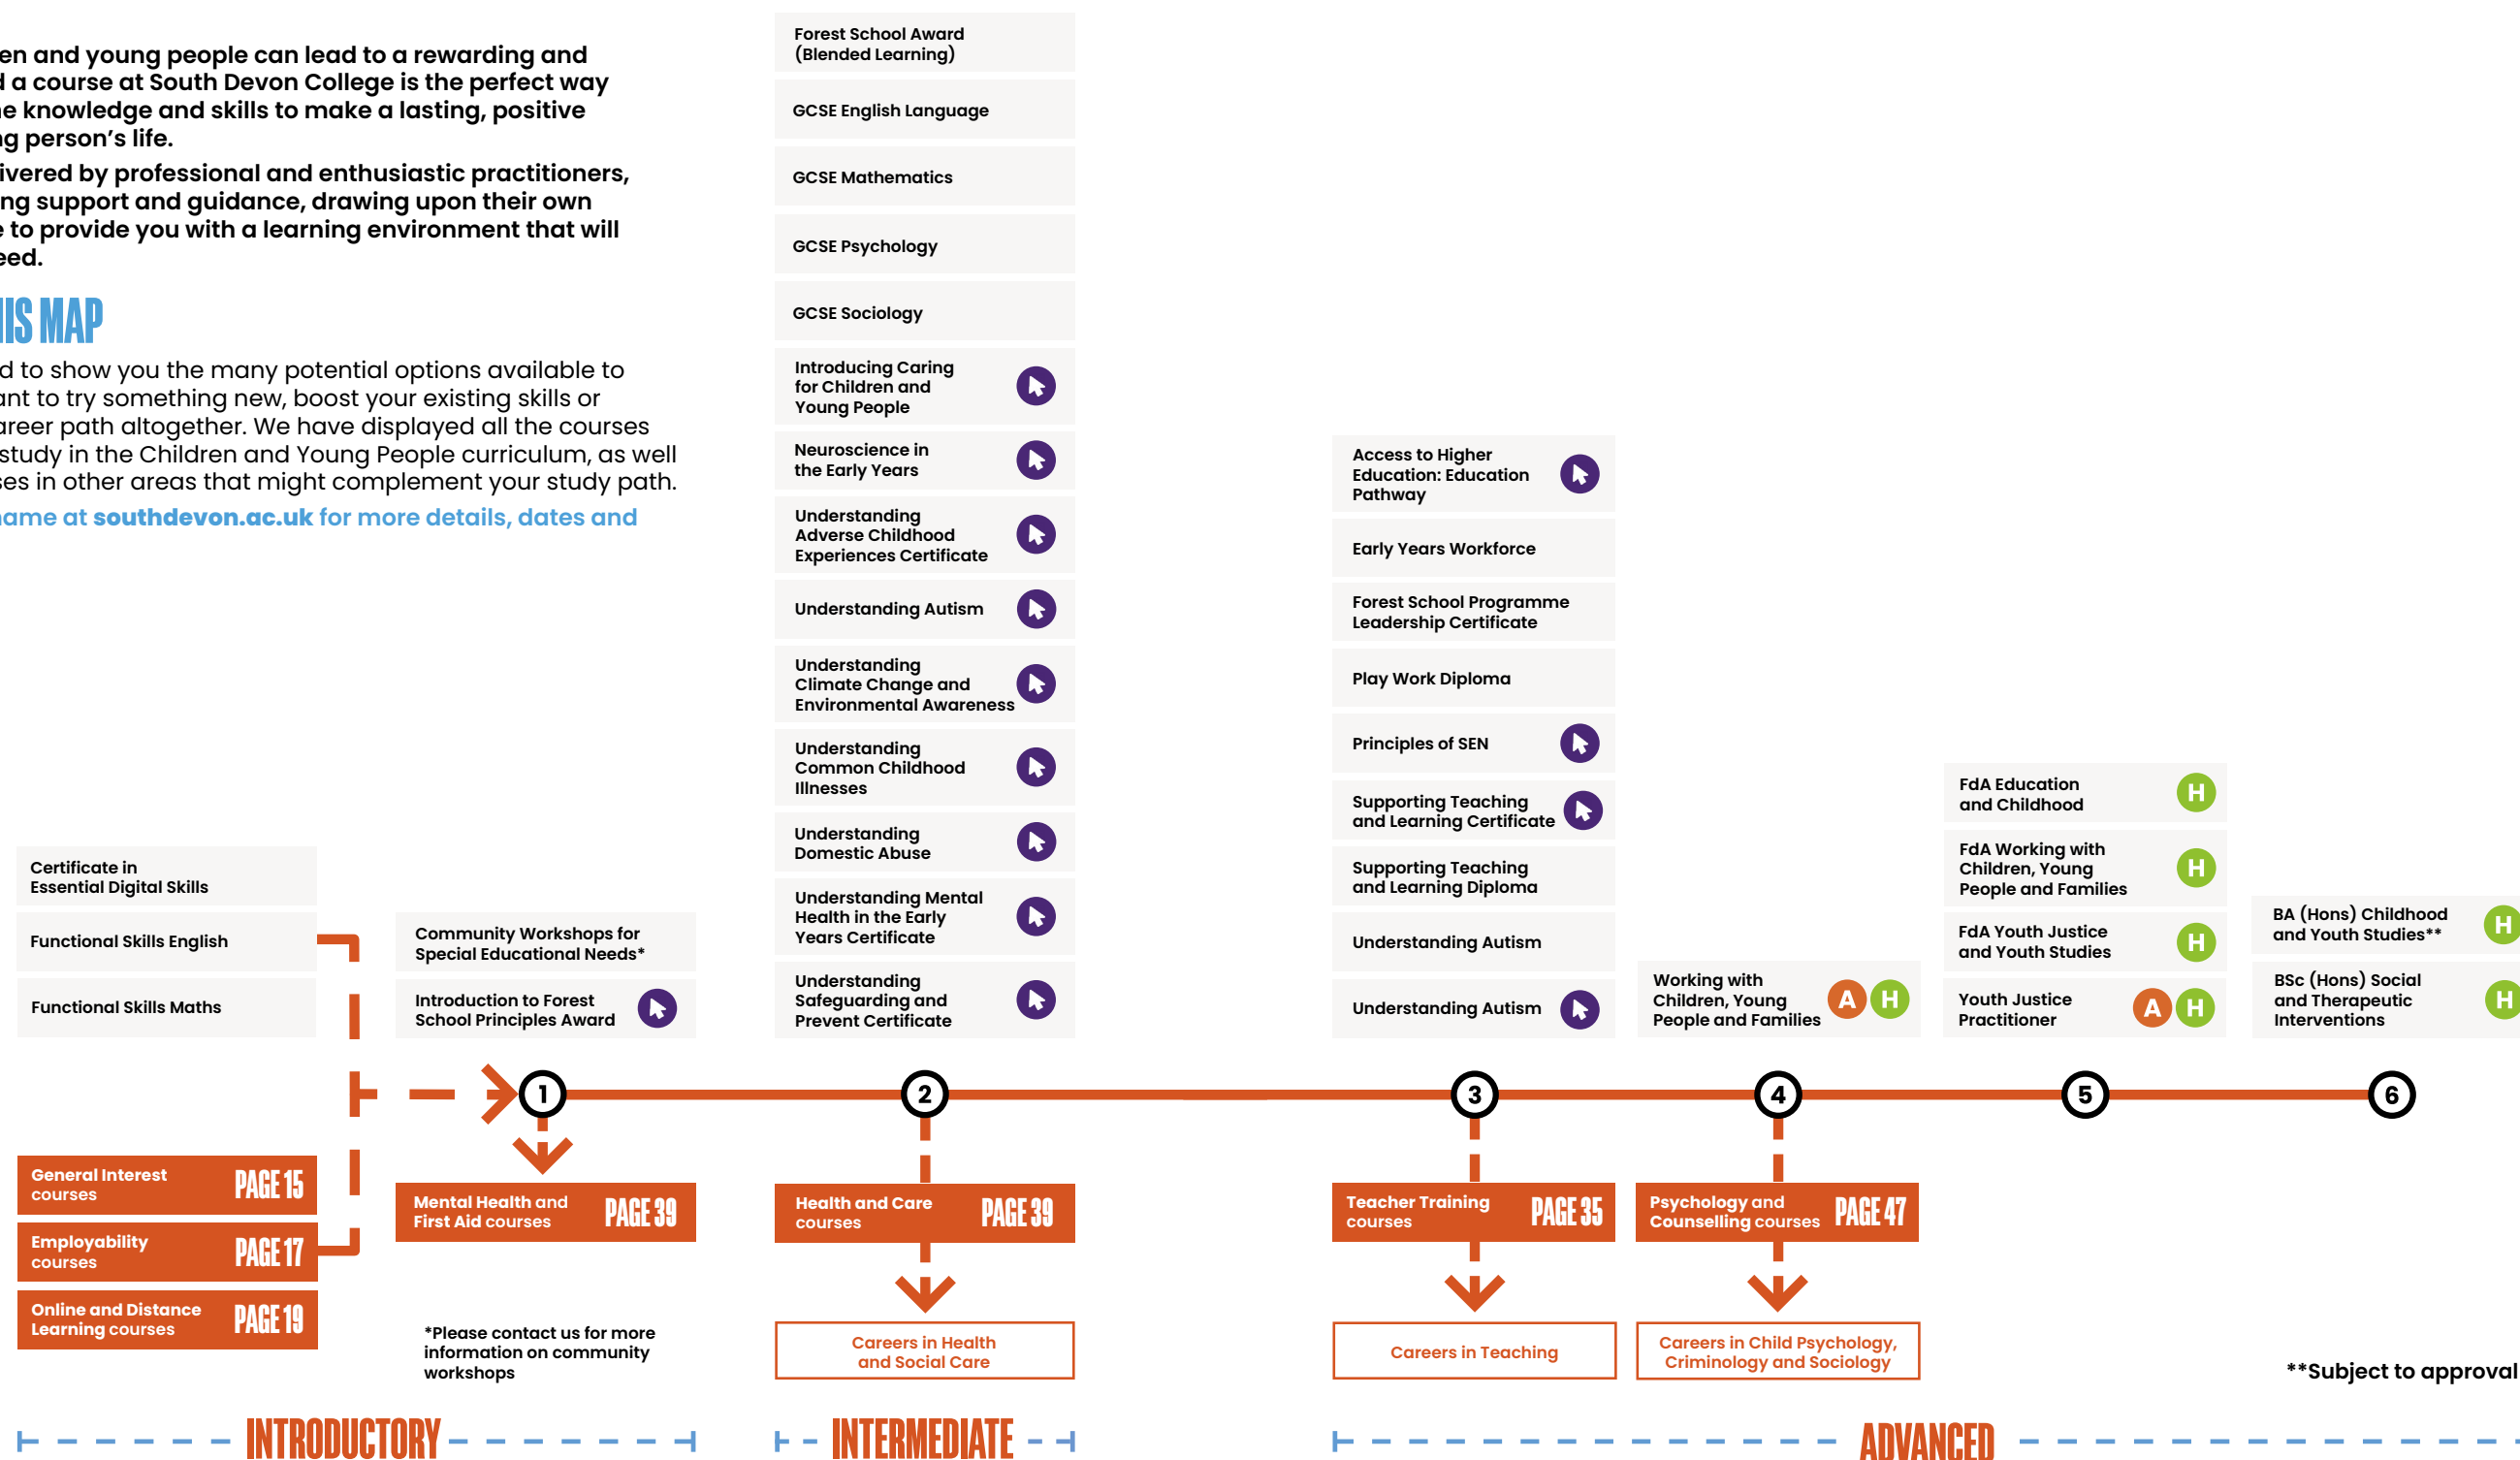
en and young people can lead to a rewarding and d a course at South Devon College is the perfect way e knowledge and skills to make a lasting, positive g person's life.

ivered by professional and enthusiastic practitioners, ng support and guidance, drawing upon their own e to provide you with a learning environment that will eed.

IS MAP

d to show you the many potential options available to nt to try something new, boost your existing skills or areer path altogether. We have displayed all the courses study in the Children and Young People curriculum, as well es in other areas that might complement your study path.

ame at southdevon.ac.uk for more details, dates and

Forest School Award (Blended Learning)

GCSE English Language

GCSE Mathematics

GCSE Psychology

GCSE Sociology

Introducing Caring for Children and Young People

Neuroscience in the Early Years

Understanding Adverse Childhood Experiences Certificate

Understanding Autism

Understanding Climate Change and Environmental Awareness

Understanding Common Childhood Illnesses

Understanding Domestic Abuse

Understanding Mental Health in the Early Years Certificate

Understanding Safeguarding and Prevent Certificate

Access to Higher Education: Education Pathway

Early Years Workforce

Forest School Programme Leadership Certificate

Play Work Diploma

Principles of SEN

Supporting Teaching and Learning Certificate

Supporting Teaching and Learning Diploma

Understanding Autism

Understanding Autism

FdA Education and Childhood H

FdA Working with Children, Young People and Families H

FdA Youth Justice and Youth Studies H

Youth Justice Practitioner A H

Working with Children, Young People and Families A H

BA (Hons) Childhood and Youth Studies** H

BSc (Hons) Social and Therapeutic Interventions H

Certificate in Essential Digital Skills

Functional Skills English

Functional Skills Maths

Community Workshops for Special Educational Needs*

Introduction to Forest School Principles Award

1 2 3 4 5 6

General Interest courses PAGE 15

Employability courses PAGE 17

Online and Distance Learning courses PAGE 19

Mental Health and First Aid courses PAGE 39

Health and Care courses PAGE 39

Teacher Training courses PAGE 35

Psychology and Counselling courses PAGE 47

*Please contact us for more information on community workshops

Careers in Health and Social Care

Careers in Teaching

Careers in Child Psychology, Criminology and Sociology

**Subject to approval

INTRODUCTORY

INTERMEDIATE

ADVANCED